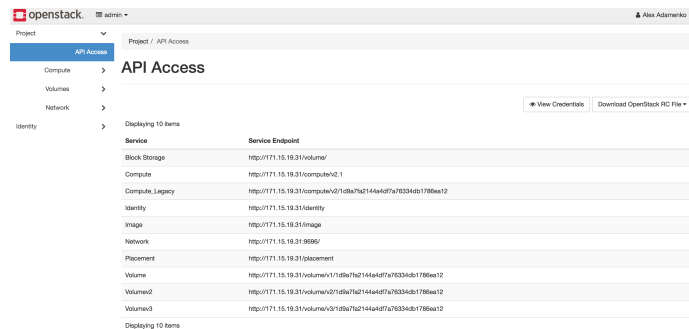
openstack. admin ▾

Alex Adamenko

Project

API Access

Compute

Volumes

Network

Identity

Project / API Access

API Access

View Credentials

Download OpenStack RC File ▾

Displaying 10 items

| Service | Service Endpoint |
|---|---|
| Block Storage | http://171.15.19.31/volume/ |
| Compute | http://171.15.19.31/compute/v2.1 |
| Compute_Legacy | http://171.15.19.31/compute/v2/1d9a7fa2144a4df7a76334db1786ea12 |
| Identity | http://171.15.19.31/identity |
| Image | http://171.15.19.31/image |
| Network | http://171.15.19.31:9696/ |
| Placement | http://171.15.19.31/placement |
| Volume | http://171.15.19.31/volume/v1/1d9a7fa2144a4df7a76334db1786ea12 |
| Volumev2 | http://171.15.19.31/volume/v2/1d9a7fa2144a4df7a76334db1786ea12 |
| Volumev3 | http://171.15.19.31/volume/v3/1d9a7fa2144a4df7a76334db1786ea12 |

Displaying 10 items